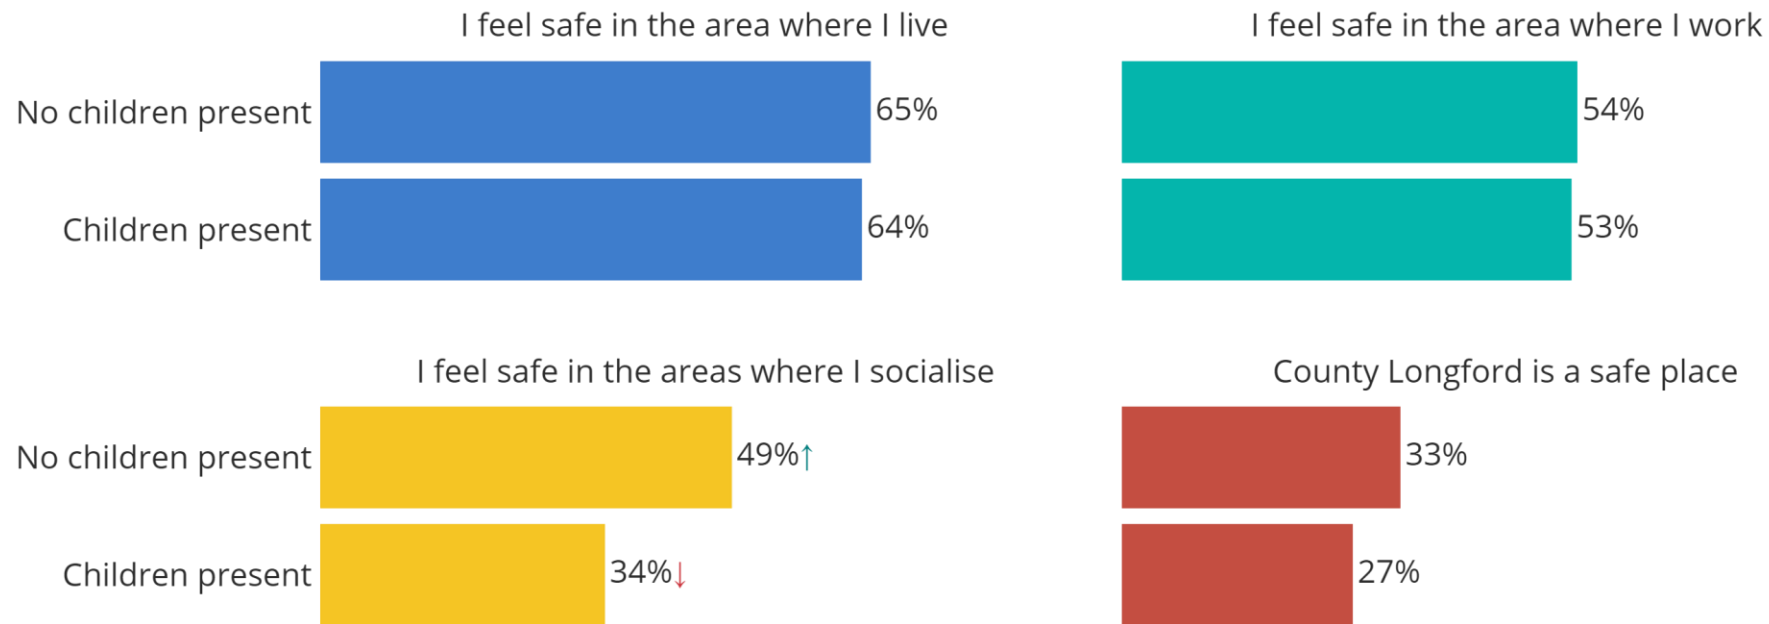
I feel safe in the area where I live

No children present 65%

Children present 64%

I feel safe in the area where I work

54%

53%

I feel safe in the areas where I socialise

No children present 49%↑

Children present 34%↓

County Longford is a safe place

33%

27%